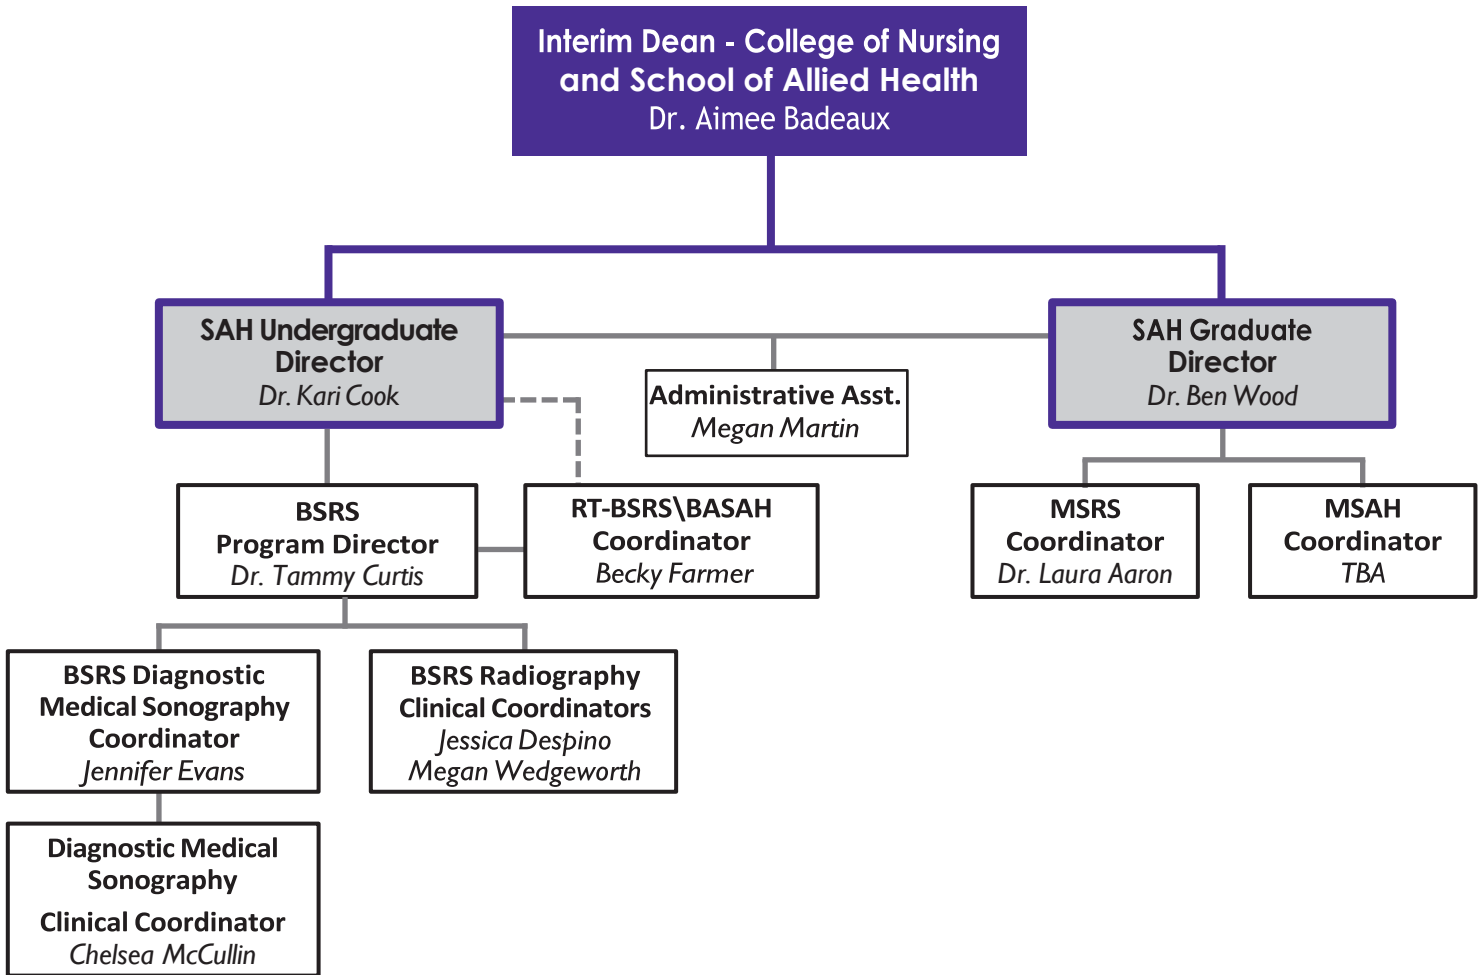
Interim Dean - College of Nursing and School of Allied Health
Dr. Aimee Badeaux

SAH Undergraduate Director
Dr. Kari Cook

Administrative Asst.
Megan Martin

SAH Graduate Director
Dr. Ben Wood

BSRS Program Director
Dr. Tammy Curtis

RT-BSRS\BASAH Coordinator
Becky Farmer

MSRS Coordinator
Dr. Laura Aaron

MSAH Coordinator
TBA

BSRS Diagnostic Medical Sonography Coordinator
Jennifer Evans

BSRS Radiography Clinical Coordinators
Jessica Despino
Megan Wedgeworth

Diagnostic Medical Sonography
Clinical Coordinator
Chelsea McCullin